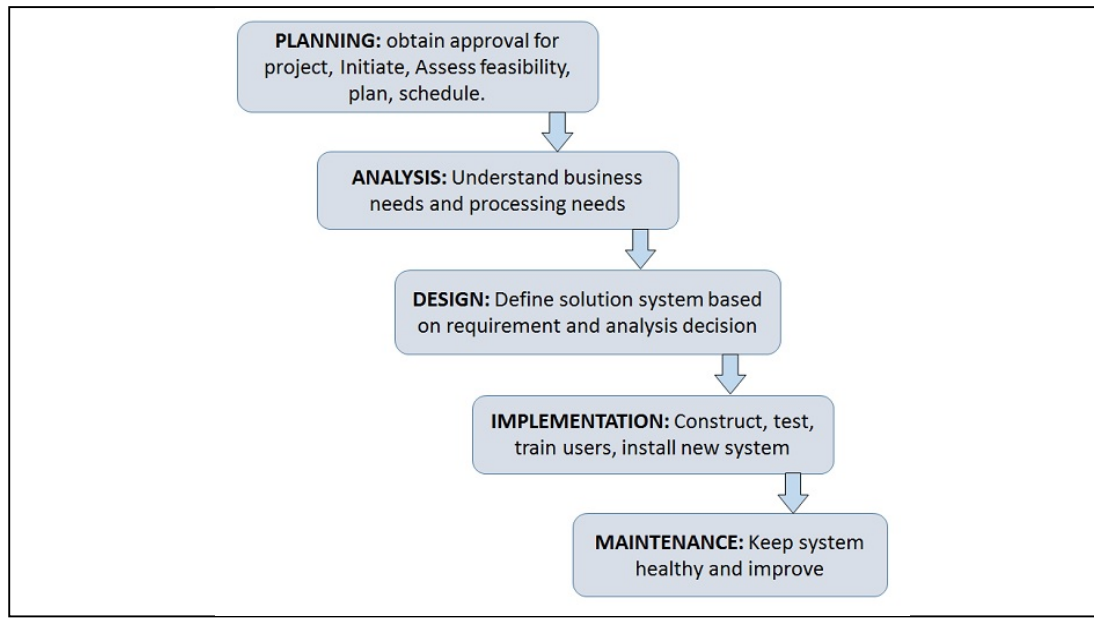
PLANNING: obtain approval for project, Initiate, Assess feasibility, plan, schedule.

ANALYSIS: Understand business needs and processing needs

DESIGN: Define solution system based on requirement and analysis decision

IMPLEMENTATION: Construct, test, train users, install new system

MAINTENANCE: Keep system healthy and improve